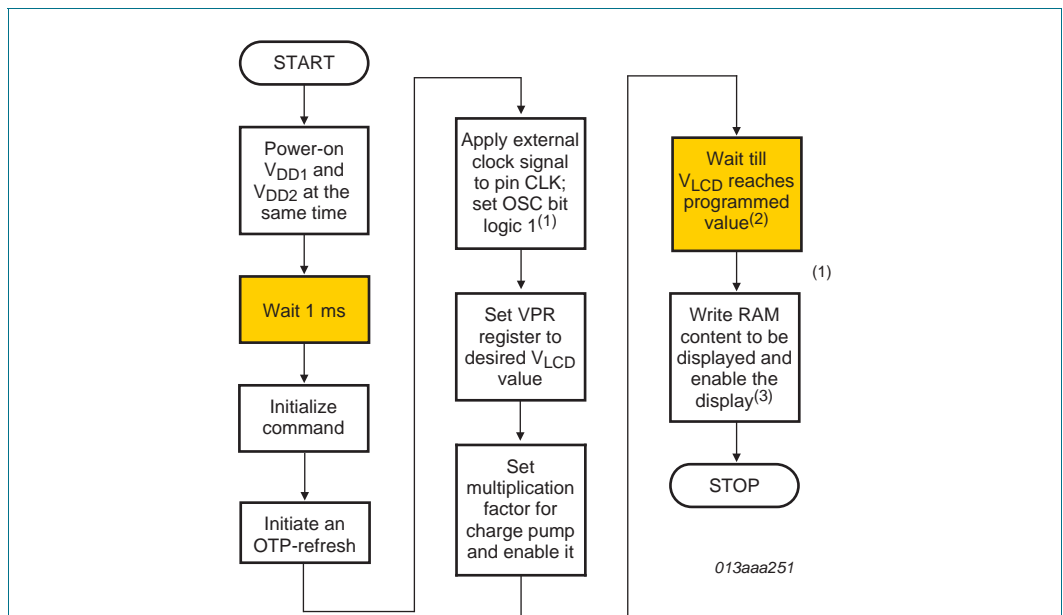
START

Power-on $V_{DD1}$ and $V_{DD2}$ at the same time

Wait 1 ms

Initialize command

Initiate an OTP-refresh

Apply external clock signal to pin CLK; set OSC bit logic 1$^{(1)}$

Set VPR register to desired $V_{LCD}$ value

Set multiplication factor for charge pump and enable it

Wait till $V_{LCD}$ reaches programmed value$^{(2)}$

(1)

Write RAM content to be displayed and enable the display$^{(3)}$

STOP

013aaa251